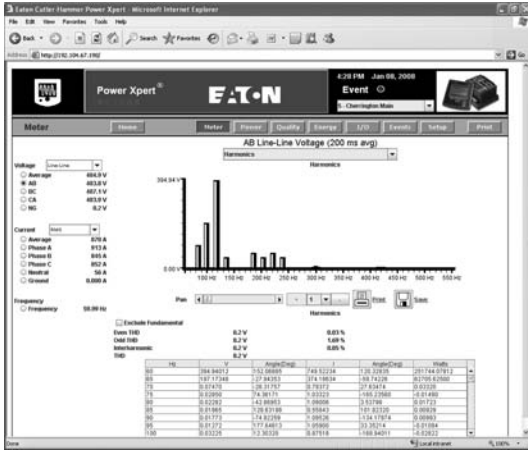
Eaton Cutler-Hammer Power Xpert - Microsoft Internet Explorer
File Edit View Favorites Tools Help
Back Search Favorites
Address http://192.104.67.190/
Power Xpert®
E:T·N
4:28 PM Jan 08, 2008
Event
5 - Cherrington Main
Meter
Home Meter Power Quality Energy I/O Events Setup Print
AB Line-Line Voltage (200 ms avg)
Harmonics
Harmonics
Voltage Line-Line
Average 484.9 V
AB 483.0 V
BC 487.1 V
CA 483.0 V
NG 0.2 V
Current Amps
Average 870 A
Phase A 913 A
Phase B 845 A
Phase C 852 A
Neutral 56 A
Ground 0.000 A
Frequency
Frequency 59.99 Hz
394.94 V
0.00 V
150 Hz 150 Hz 200 Hz 250 Hz 300 Hz 350 Hz 400 Hz 450 Hz 500 Hz 550 Hz
Pan
Print Save
Harmonics
Exclude Fundamental
| | | |
|---|---|---|
| Even THD | 0.2 V | 0.03 % |
| Odd THD | 8.2 V | 1.69 % |
| Interharmonic | 0.2 V | 0.05 % |
| THD | 8.2 V | |

| Hz | V | Angle(Deg) | I | Angle(Deg) | Watts |
|---|---|---|---|---|---|
| 60 | 394.94012 | 152.56600 | 749.52234 | 120.22835 | 251744.07812 |
| 65 | 187.17348 | -27.84353 | 374.19834 | -59.74226 | 62705.62500 |
| 70 | 0.07470 | -26.31757 | 0.79372 | 27.93474 | 0.03320 |
| 75 | 0.02850 | 74.36171 | 1.03323 | -165.23560 | -0.01490 |
| 80 | 0.02282 | -43.86903 | 0.08006 | 0.53799 | 0.00723 |
| 85 | 0.01865 | 129.63186 | 0.85643 | 101.02320 | 0.00828 |
| 90 | 0.01773 | -14.82259 | 1.09526 | -134.17974 | 0.00963 |
| 95 | 0.01372 | 177.64813 | 1.05800 | 33.35214 | -0.01094 |
| 100 | 0.03225 | 72.30320 | 0.67518 | -168.84051 | -0.02022 |

Done
Local intranet
100%